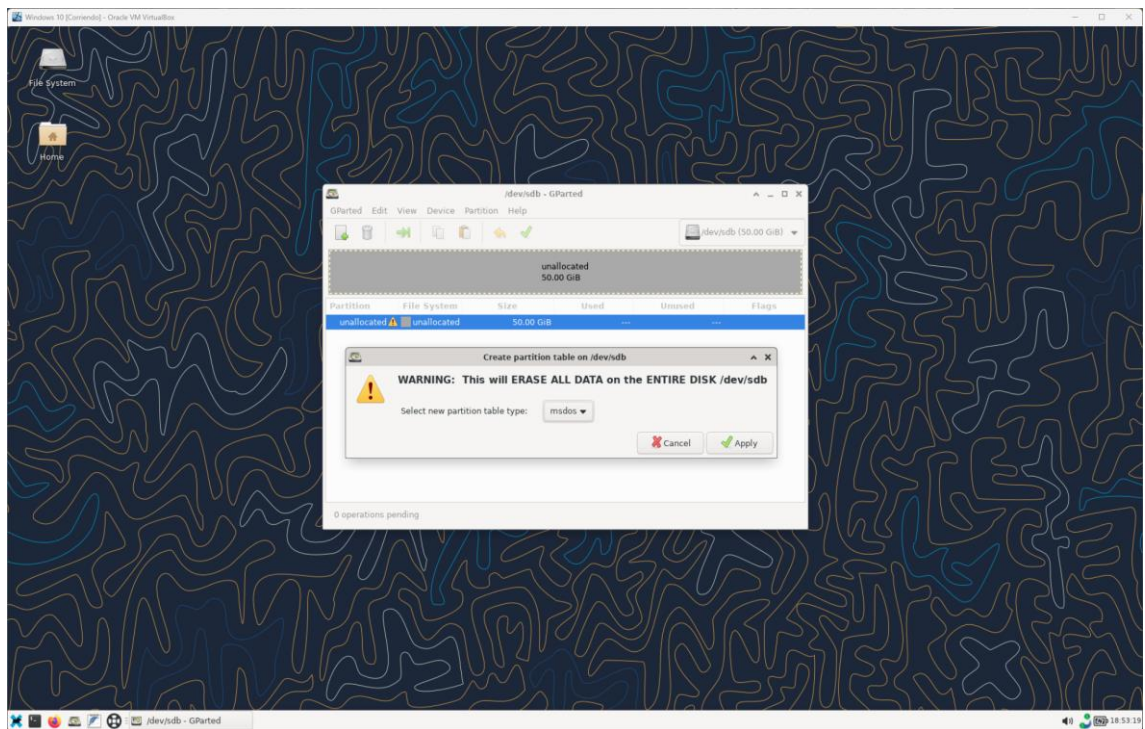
Windows 10 [Corriendo] - Oracle VM VirtualBox

File System

Home

/dev/sdb - GParted

GParted Edit View Device Partition Help

/dev/sdb (50.00 GiB)

unallocated
50.00 GiB

| Partition | File System | Size | Used | Unused | Flags |
|---|---|---|---|---|---|
| unallocated | unallocated | 50.00 GiB | --- | --- | |

Create partition table on /dev/sdb

WARNING: This will ERASE ALL DATA on the ENTIRE DISK /dev/sdb

Select new partition table type: msdos

Cancel Apply

0 operations pending

/dev/sdb - GParted

18:53:19